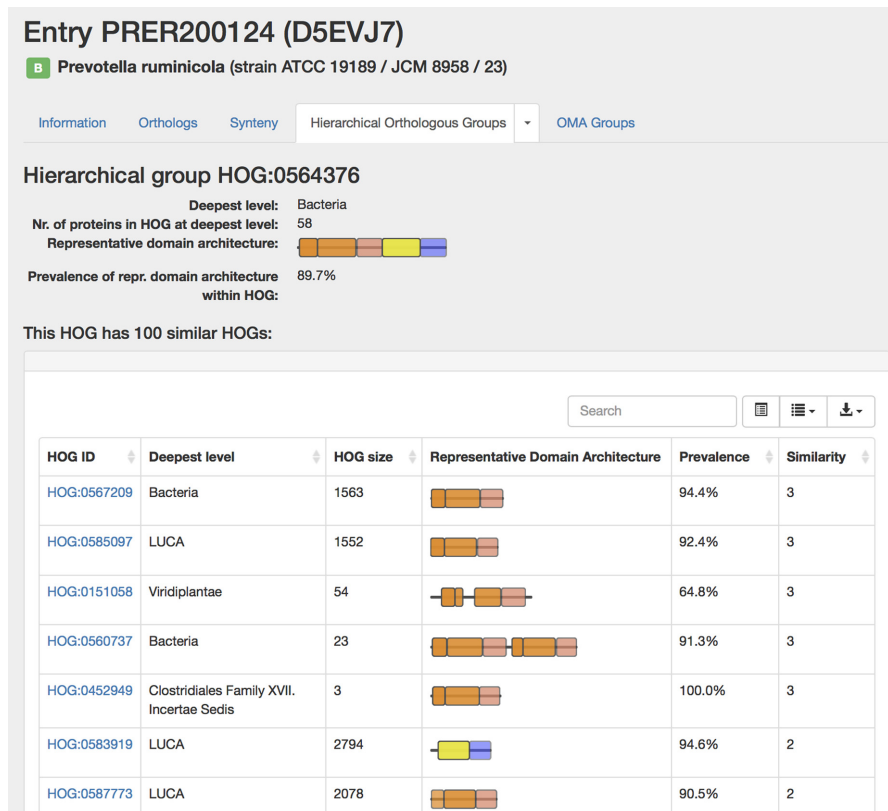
Entry PRER200124 (D5EVJ7)

B Prevotella ruminicola (strain ATCC 19189 / JCM 8958 / 23)

Information | Orthologs | Synteny | Hierarchical Orthologous Groups | OMA Groups

Hierarchical group HOG:0564376

Deepest level: Bacteria
Nr. of proteins in HOG at deepest level: 58
Representative domain architecture:
Prevalence of repr. domain architecture within HOG: 89.7%

This HOG has 100 similar HOGs:

Search

| HOG ID | Deepest level | HOG size | Representative Domain Architecture | Prevalence | Similarity |
|---|---|---|---|---|---|
| HOG:0567209 | Bacteria | 1563 | | 94.4% | 3 |
| HOG:0585097 | LUCA | 1552 | | 92.4% | 3 |
| HOG:0151058 | Viridiplantae | 54 | | 64.8% | 3 |
| HOG:0560737 | Bacteria | 23 | | 91.3% | 3 |
| HOG:0452949 | Clostridiales Family XVII. Incertae Sedis | 3 | | 100.0% | 3 |
| HOG:0583919 | LUCA | 2794 | | 94.6% | 2 |
| HOG:0587773 | LUCA | 2078 | | 90.5% | 2 |